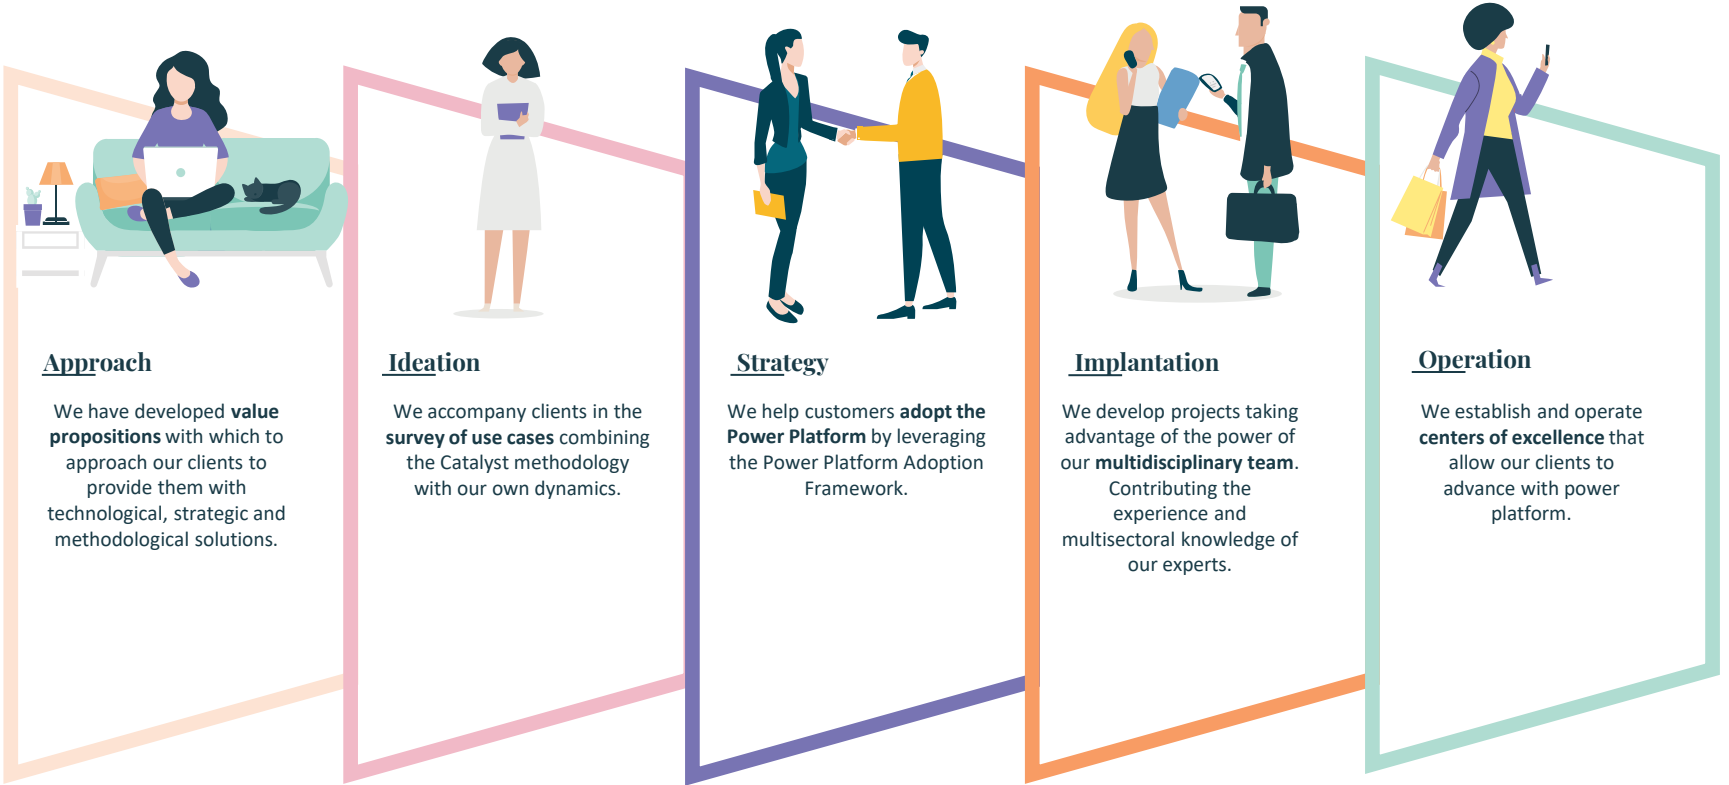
Approach

We have developed **value propositions** with which to approach our clients to provide them with technological, strategic and methodological solutions.

Ideation

We accompany clients in the **survey of use cases** combining the Catalyst methodology with our own dynamics.

Strategy

We help customers **adopt the Power Platform** by leveraging the Power Platform Adoption Framework.

Implantation

We develop projects taking advantage of the power of our **multidisciplinary team**. Contributing the experience and multisectoral knowledge of our experts.

Operation

We establish and operate **centers of excellence** that allow our clients to advance with power platform.